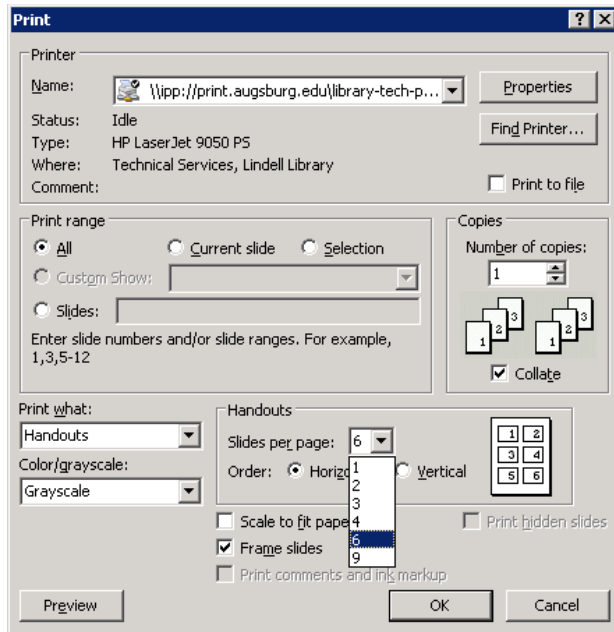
Print

?

X

Printer

Name: \\ipp://print.augsburg.edu/library-tech-p...

Properties

Status: Idle

Type: HP LaserJet 9050 PS

Where: Technical Services, Lindell Library

Comment:

Find Printer...

Print to file

Print range

All

Current slide

Selection

Custom Show:

Slides:

Enter slide numbers and/or slide ranges. For example, 1,3,5-12

Copies

Number of copies:

1

1 2 3

1 2 3

Collate

Print what:

Handouts

Color/grayscale:

Grayscale

Handouts

Slides per page: 6

Order: Horizo

Vertical

1
2
3
4
6
9

| 1 | 2 |
|---|---|
| 3 | 4 |
| 5 | 6 |

Scale to fit pape

Frame slides

Print comments and ink markup

Print hidden slides

Preview

OK

Cancel